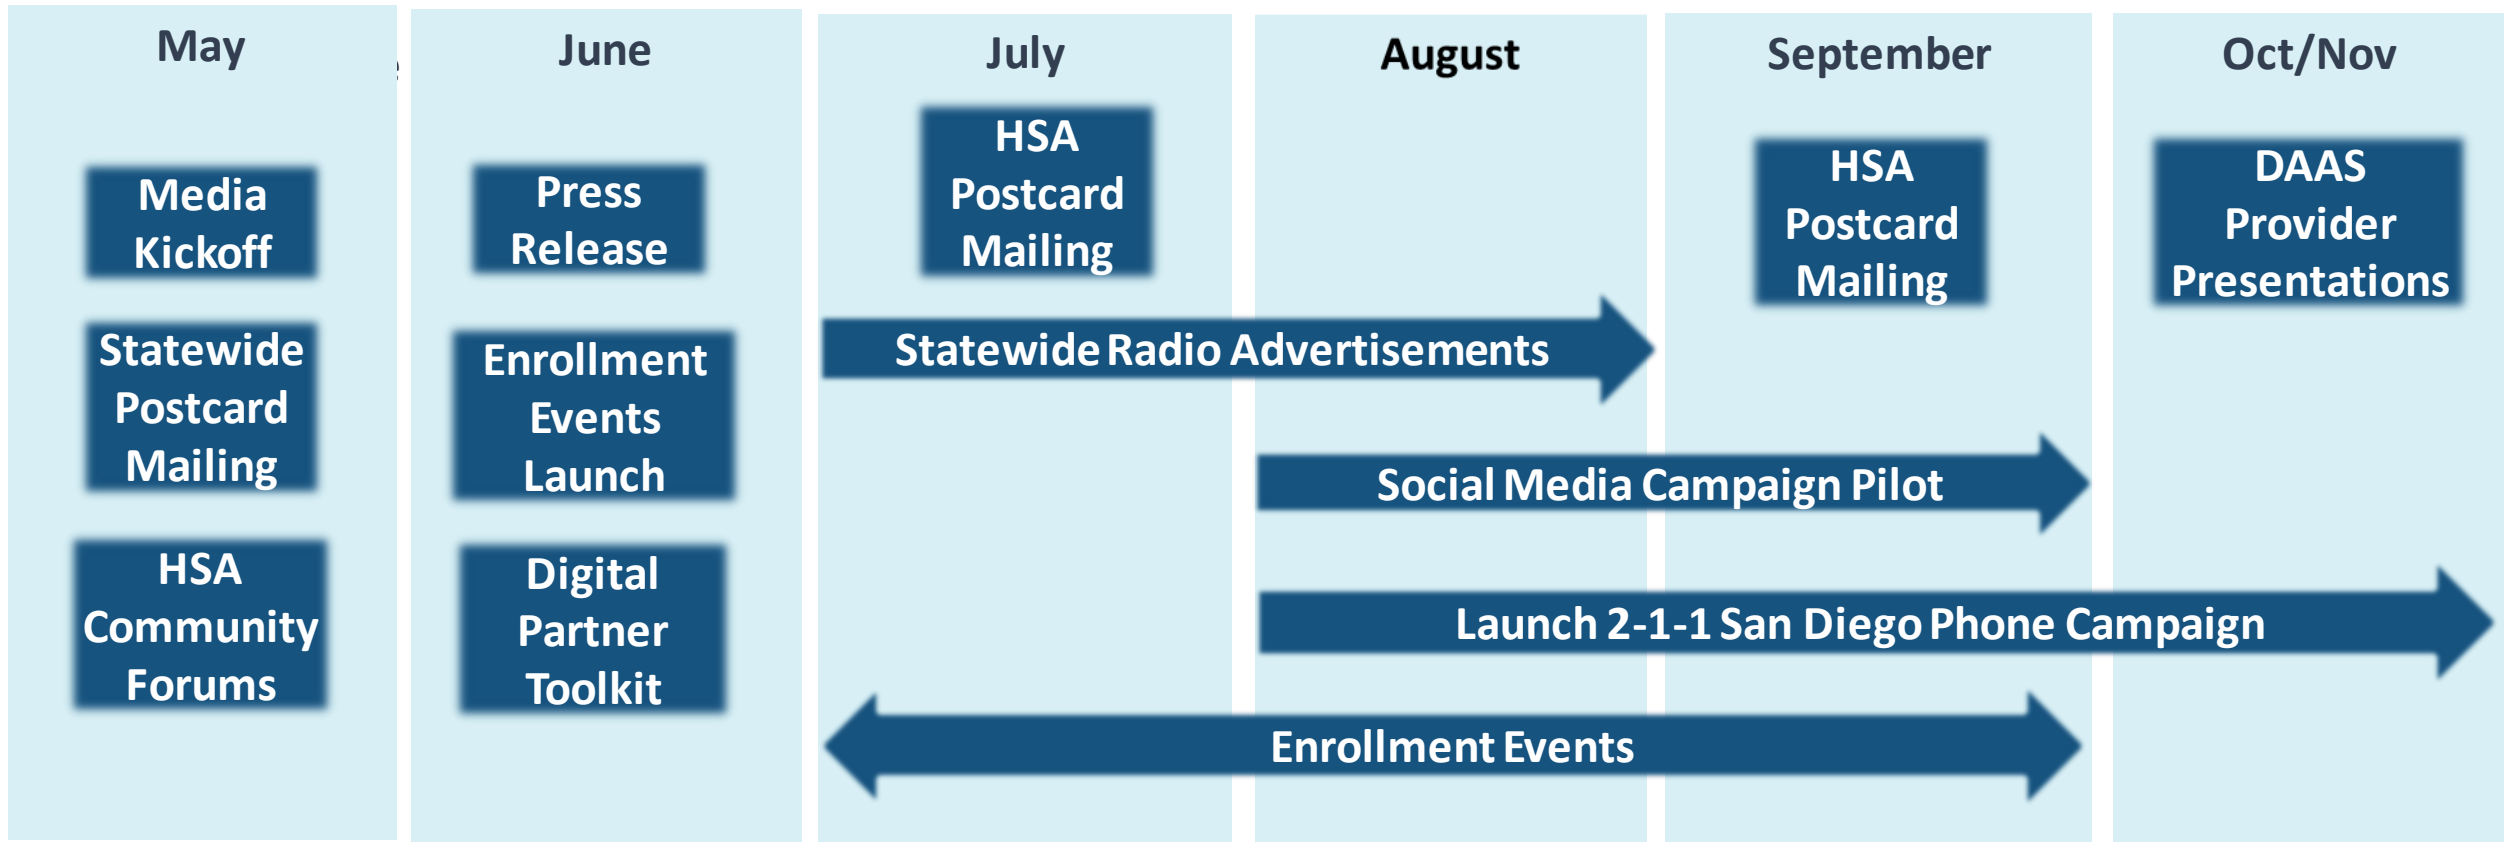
May

Media Kickoff

Statewide Postcard Mailing

HSA Community Forums

June

Press Release

Enrollment Events Launch

Digital Partner Toolkit

July

HSA Postcard Mailing

August

September

HSA Postcard Mailing

Oct/Nov

DAAS Provider Presentations

Statewide Radio Advertisements

Social Media Campaign Pilot

Launch 2-1-1 San Diego Phone Campaign

Enrollment Events